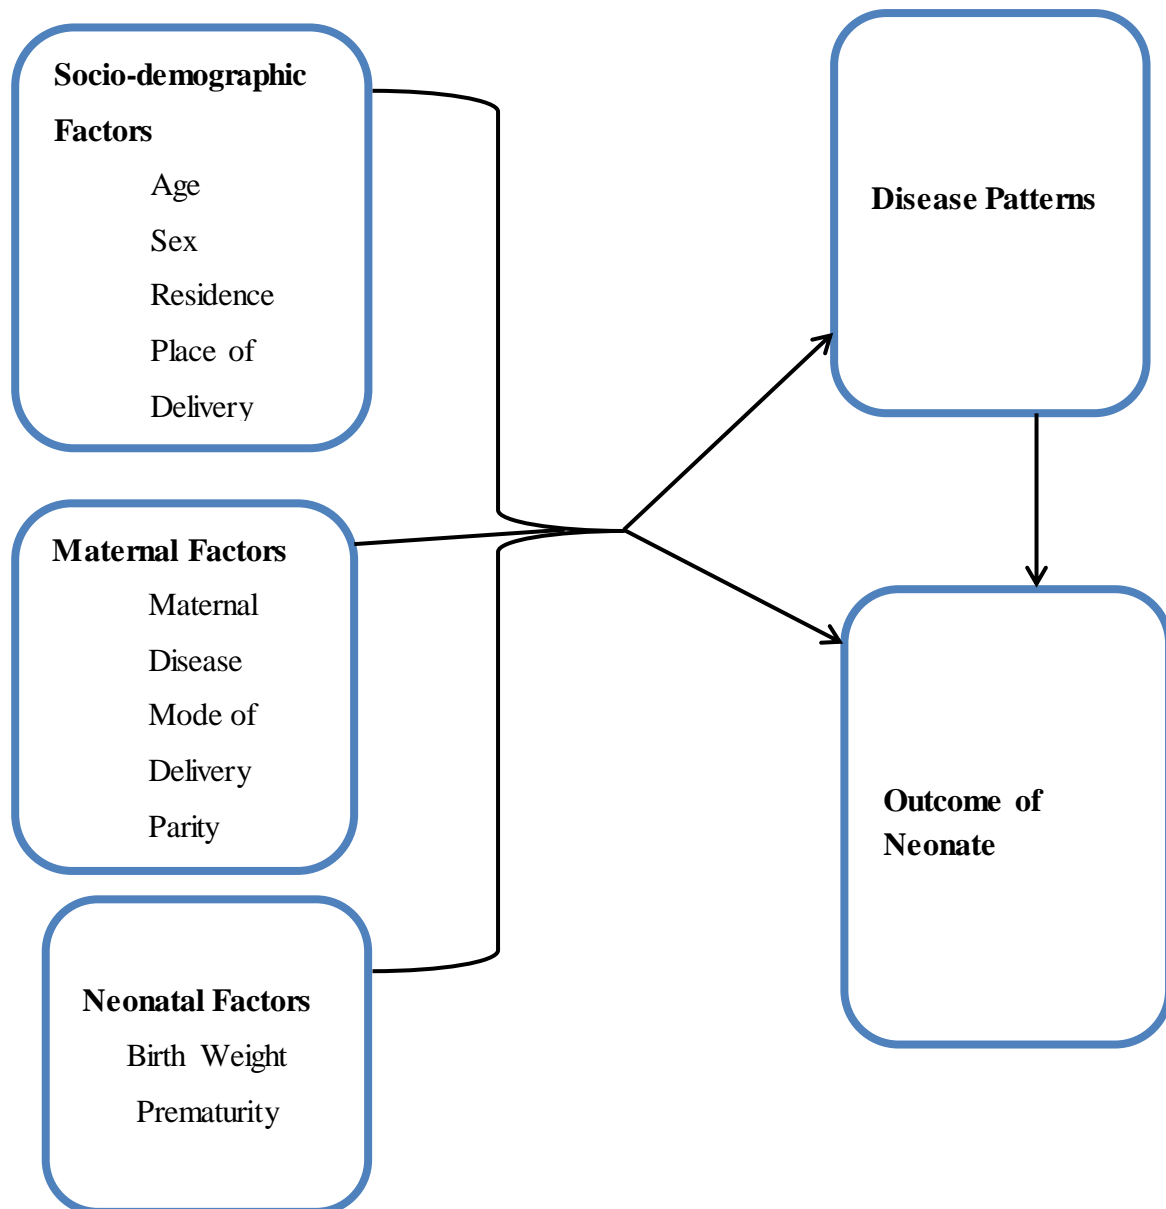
Socio-demographic Factors

Age

Sex

Residence

Place of Delivery

Maternal Factors

Maternal Disease

Mode of Delivery

Parity

Neonatal Factors

Birth Weight

Prematurity

Disease Patterns

Outcome of Neonate